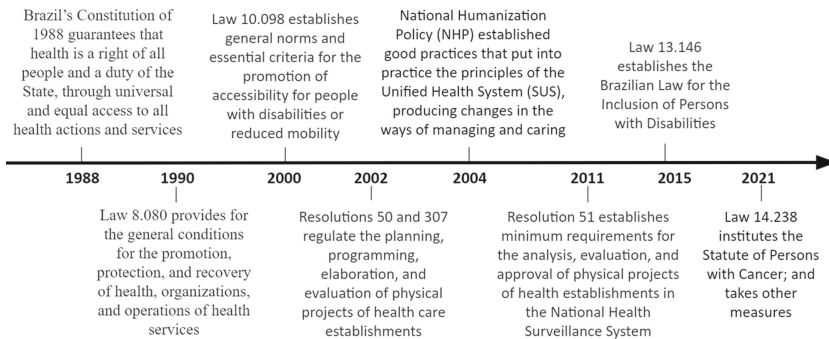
Brazil's Constitution of 1988 guarantees that health is a right of all people and a duty of the State, through universal and equal access to all health actions and services

Law 10.098 establishes general norms and essential criteria for the promotion of accessibility for people with disabilities or reduced mobility

National Humanization Policy (NHP) established good practices that put into practice the principles of the Unified Health System (SUS), producing changes in the ways of managing and caring

Law 13.146 establishes the Brazilian Law for the Inclusion of Persons with Disabilities

1988

1990

2000

2002

2004

2011

2015

2021

Law 8.080 provides for the general conditions for the promotion, protection, and recovery of health, organizations, and operations of health services

Resolutions 50 and 307 regulate the planning, programming, elaboration, and evaluation of physical projects of health care establishments

Resolution 51 establishes minimum requirements for the analysis, evaluation, and approval of physical projects of health establishments in the National Health Surveillance System

Law 14.238 institutes the Statute of Persons with Cancer; and takes other measures